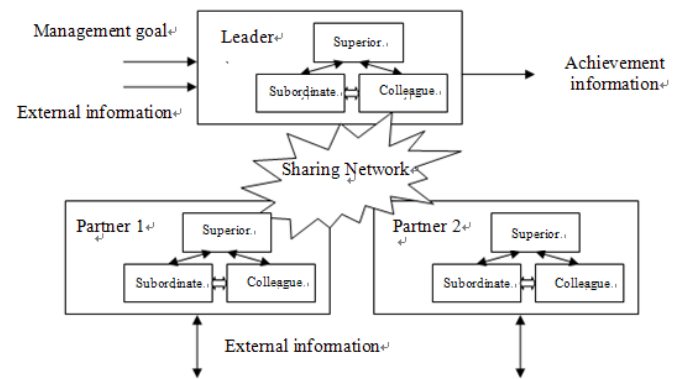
Management goal

External information

Leader

Superior

Subordinate

Colleague

Achievement information

Sharing Network

Partner 1

Superior

Subordinate

Colleague

Partner 2

Superior

Subordinate

Colleague

External information